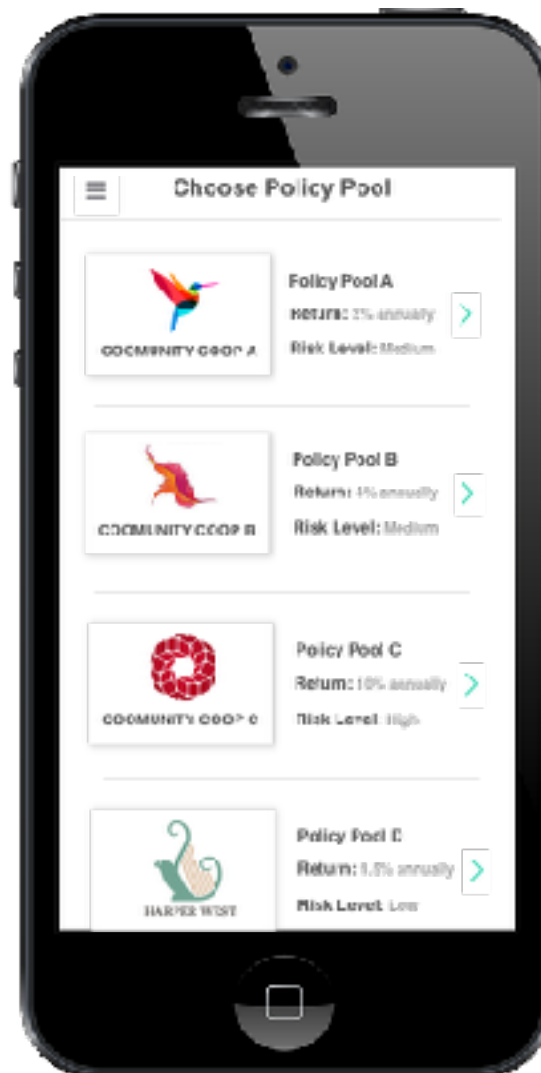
Choose Policy Pool

COMMUNITY COOP A

Policy Pool A

Return: 3% annually

Risk Level: Medium

COMMUNITY COOP B

Policy Pool B

Return: 4% annually

Risk Level: Medium

COMMUNITY COOP C

Policy Pool C

Return: 10% annually

Risk Level: High

HARPER WEST

Policy Pool D

Return: 1.5% annually

Risk Level: Low